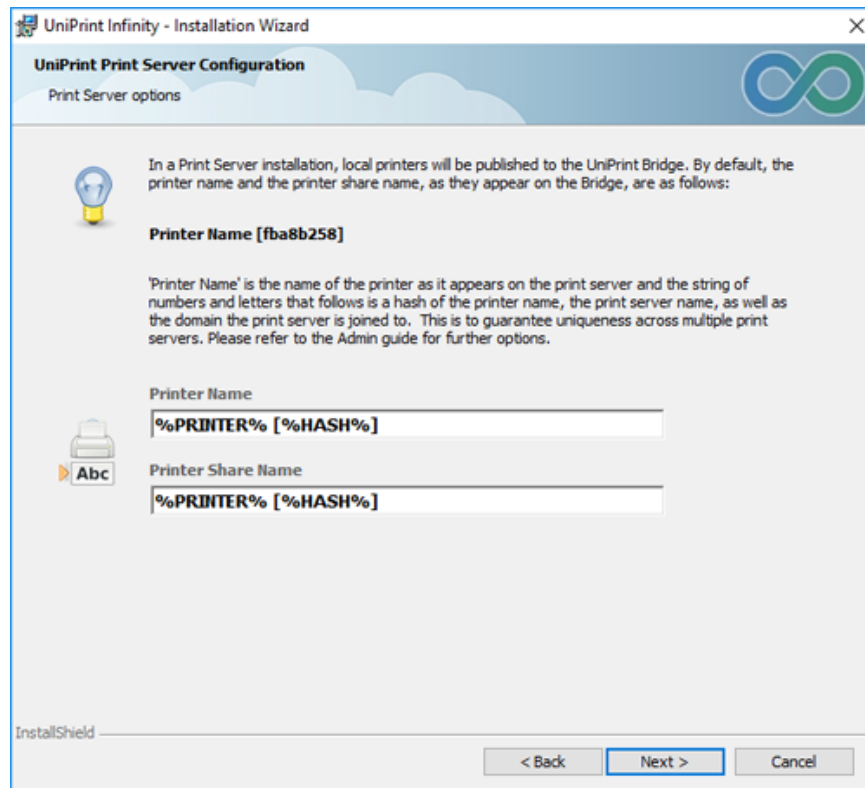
UniPrint Infinity - Installation Wizard

UniPrint Print Server Configuration

Print Server options

In a Print Server installation, local printers will be published to the UniPrint Bridge. By default, the printer name and the printer share name, as they appear on the Bridge, are as follows:

Printer Name [fba8b258]

'Printer Name' is the name of the printer as it appears on the print server and the string of numbers and letters that follows is a hash of the printer name, the print server name, as well as the domain the print server is joined to. This is to guarantee uniqueness across multiple print servers. Please refer to the Admin guide for further options.

Printer Name

%PRINTER% [%HASH%]

Abc

Printer Share Name

%PRINTER% [%HASH%]

InstallShield

< Back

Next >

Cancel